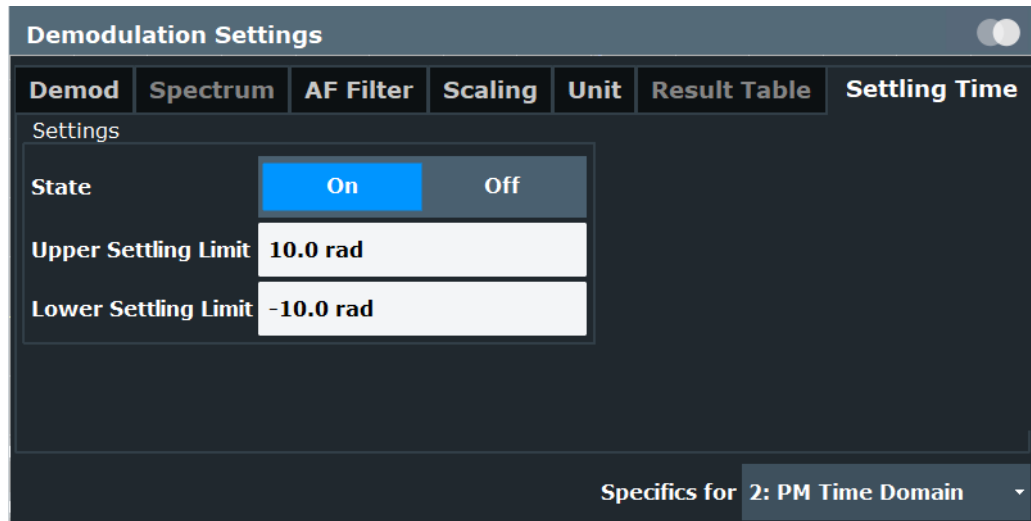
Demodulation Settings

Demod | Spectrum | AF Filter | Scaling | Unit | Result Table | Settling Time

Settings

State | On | Off

Upper Settling Limit | 10.0 rad

Lower Settling Limit | -10.0 rad

Specifics for 2: PM Time Domain